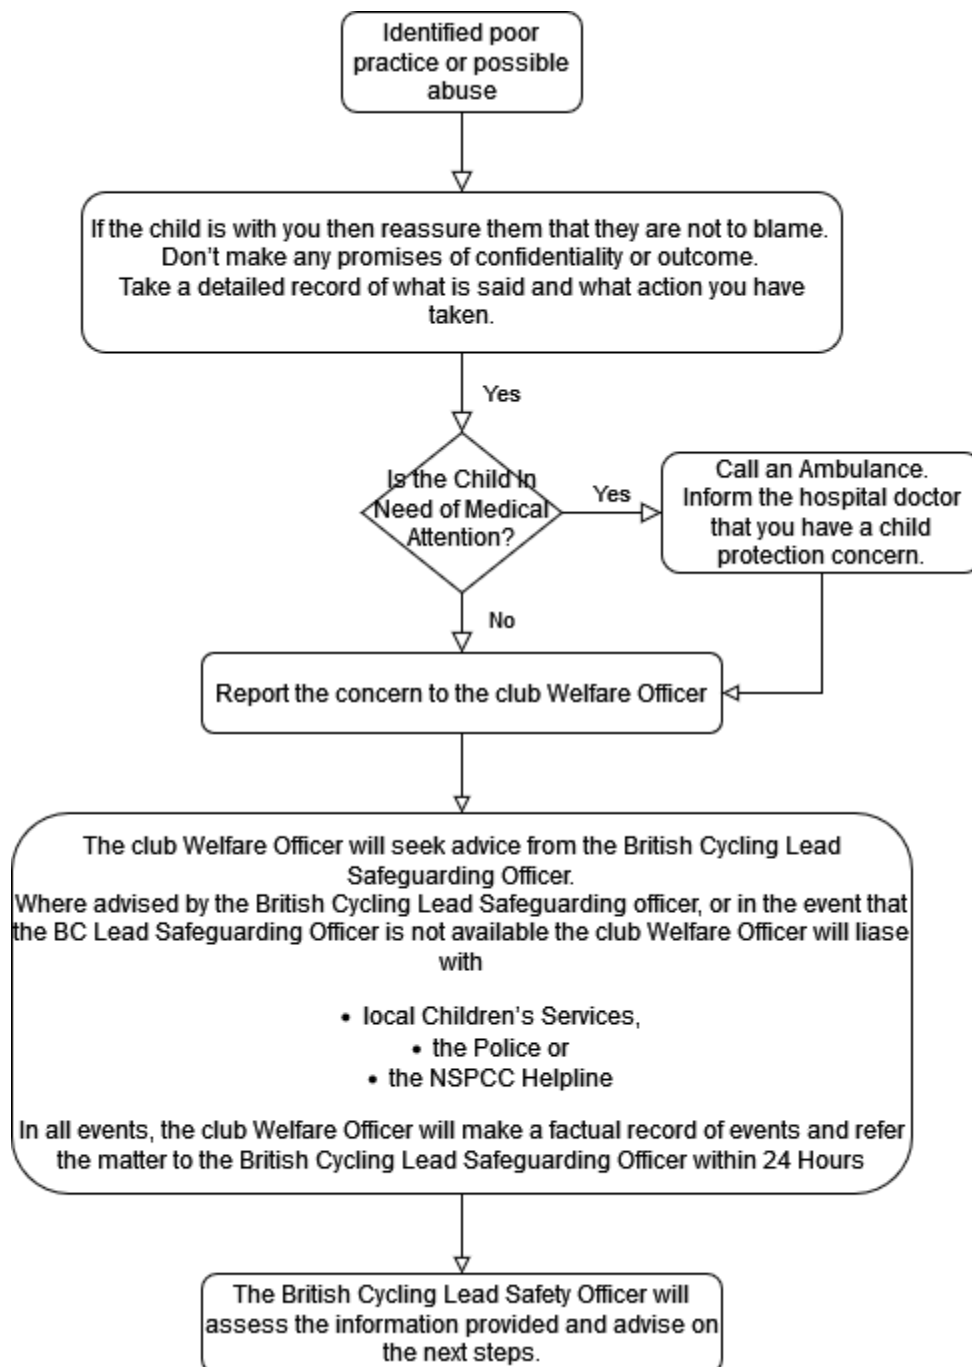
Identified poor practice or possible abuse

If the child is with you then reassure them that they are not to blame.
Don't make any promises of confidentiality or outcome.
Take a detailed record of what is said and what action you have taken.

Yes

Is the Child In Need of Medical Attention?

Yes

Call an Ambulance.
Inform the hospital doctor that you have a child protection concern.

No

Report the concern to the club Welfare Officer

The club Welfare Officer will seek advice from the British Cycling Lead Safeguarding Officer.
Where advised by the British Cycling Lead Safeguarding officer, or in the event that the BC Lead Safeguarding Officer is not available the club Welfare Officer will liase with

- local Children's Services,
- the Police or
- the NSPCC Helpline

In all events, the club Welfare Officer will make a factual record of events and refer the matter to the British Cycling Lead Safeguarding Officer within 24 Hours

The British Cycling Lead Safety Officer will assess the information provided and advise on the next steps.